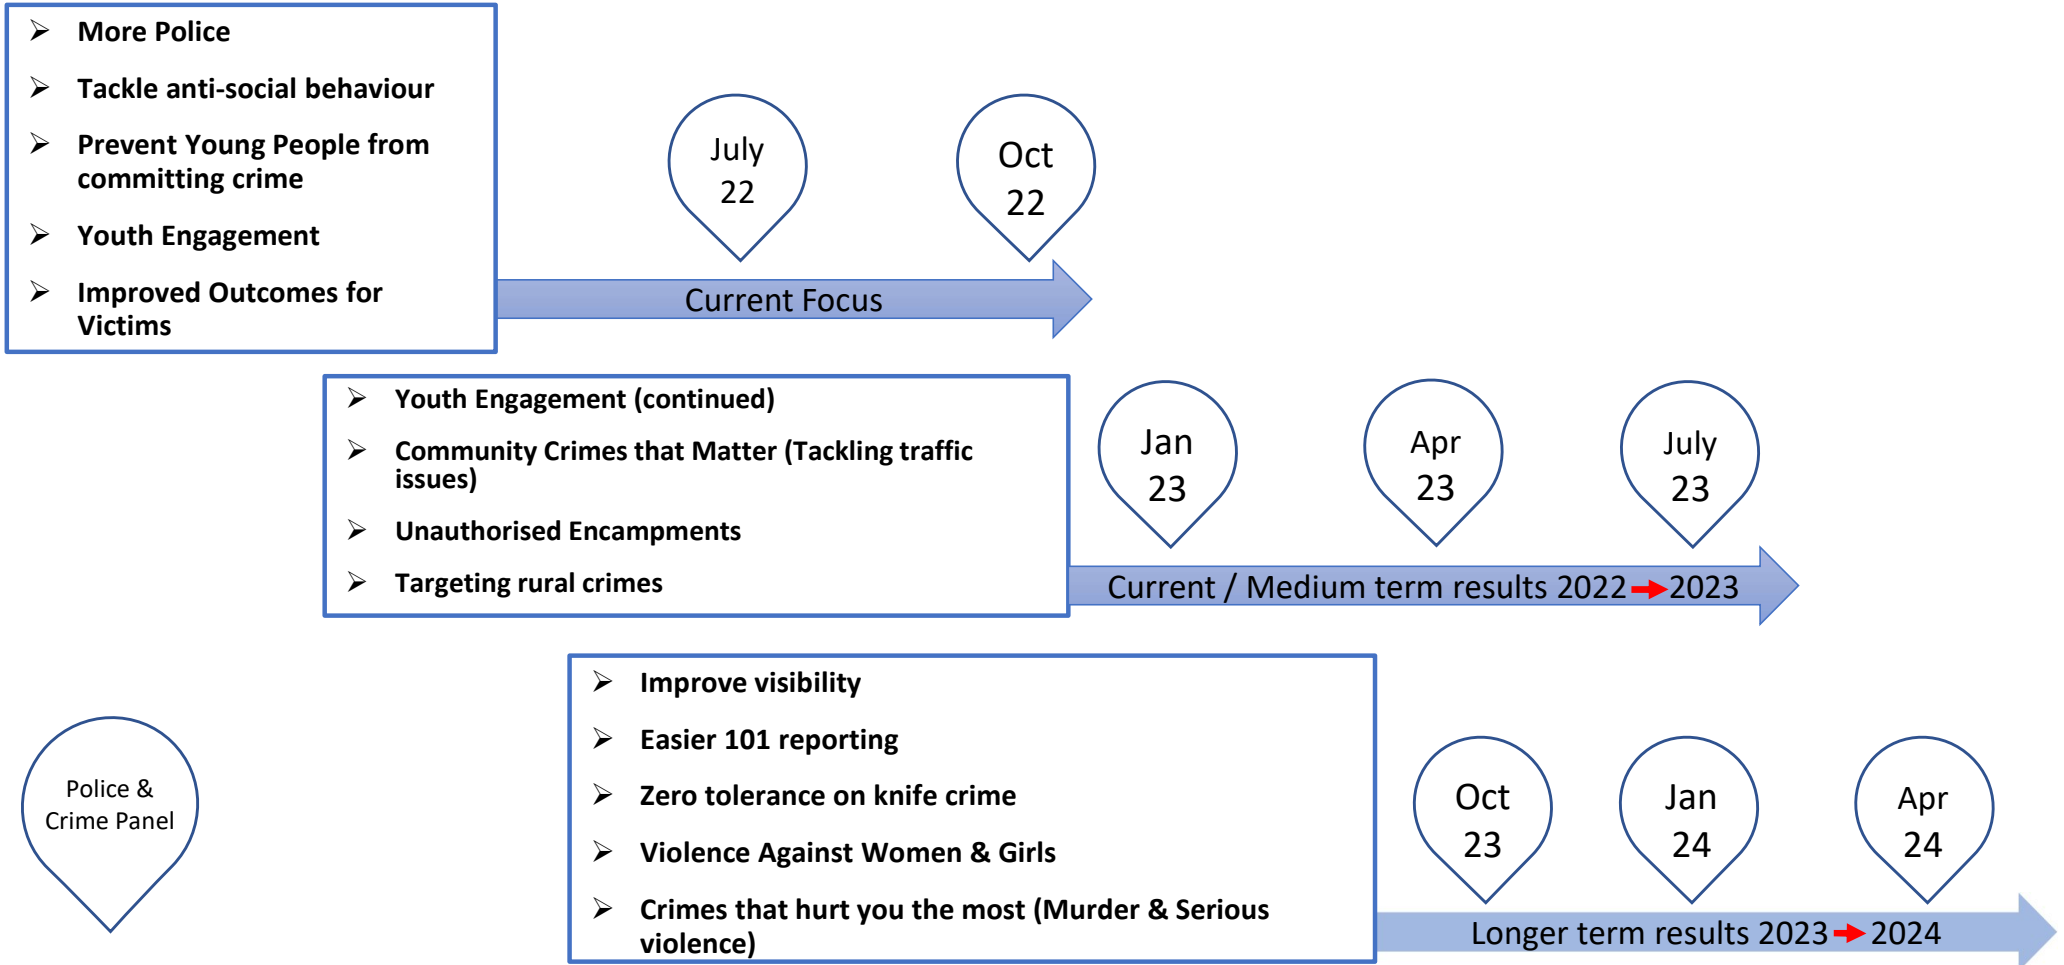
➢ More Police

➢ Tackle anti-social behaviour

➢ Prevent Young People from committing crime

➢ Youth Engagement

➢ Improved Outcomes for Victims

July 22

Oct 22

Current Focus

➢ Youth Engagement (continued)

➢ Community Crimes that Matter (Tackling traffic issues)

➢ Unauthorised Encampments

➢ Targeting rural crimes

Jan 23

Apr 23

July 23

Current / Medium term results 2022 → 2023

Police & Crime Panel

➢ Improve visibility

➢ Easier 101 reporting

➢ Zero tolerance on knife crime

➢ Violence Against Women & Girls

➢ Crimes that hurt you the most (Murder & Serious violence)

Oct 23

Jan 24

Apr 24

Longer term results 2023 → 2024